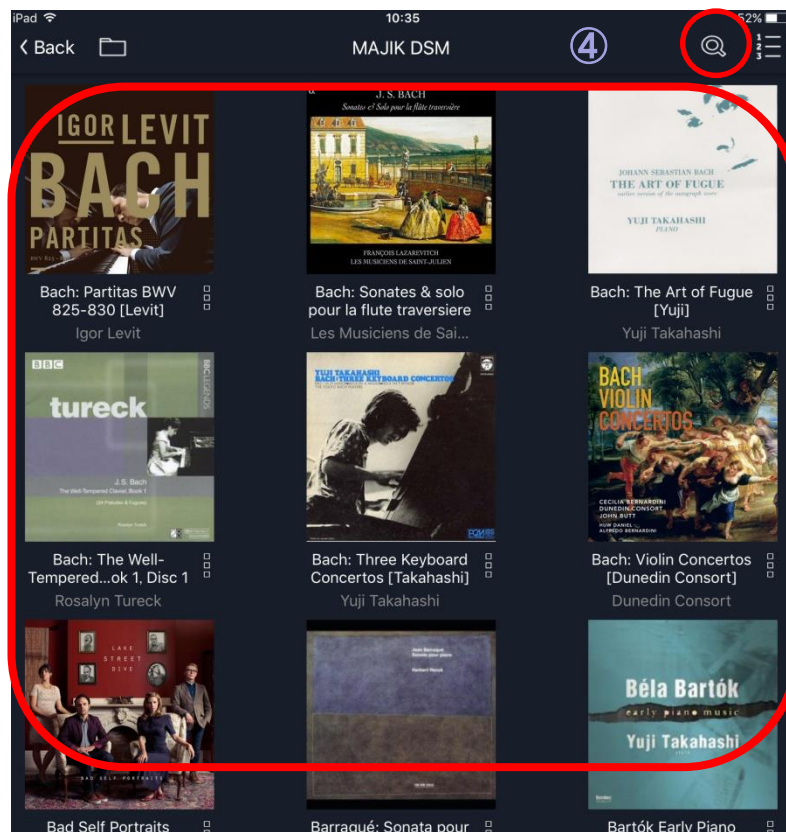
iPad 10:35 52%

‹ Back MAJIK DSM ④

IGOR LEVIT
BACH
PARTITAS

Bach: Partitas BWV 825-830 [Levit]
Igor Levit

J. S. BACH
Sonates & Solo pour la flûte traversière
FRANÇOIS LAZAREVITCH
LES MUSICIENS DE SAINT-JULIEN

Bach: Sonates & solo pour la flute traversiere
Les Musiciens de Sai...

JOHANN SEBASTIAN BACH
THE ART OF FUGUE
YUJI TAKAHASHI
PIANO

Bach: The Art of Fugue [Yuji]
Yuji Takahashi

BBC
tureck
BBC LEGENDS
J.S. Bach
The Well-Tempered Clavier, Book 1

Bach: The Well-Tempered...ok 1, Disc 1
Rosalyn Tureck

YUJI TAKAHASHI
BACH: THREE KEYBOARD CONCERTOS

Bach: Three Keyboard Concertos [Takahashi]
Yuji Takahashi

BACH
VIOLIN
CONCERTOS
CECILIA BERNARDINI
DUNEDIN CONSORT
JOHN BUTT

Bach: Violin Concertos [Dunedin Consort]
Dunedin Consort

LAKE STREET DIVE
BAD SELF PORTRAITS

Bad Self Portraits

Barraqué: Sonata pour

Béla Bartók
early piano music
Yuji Takahashi

Bartók Early Piano